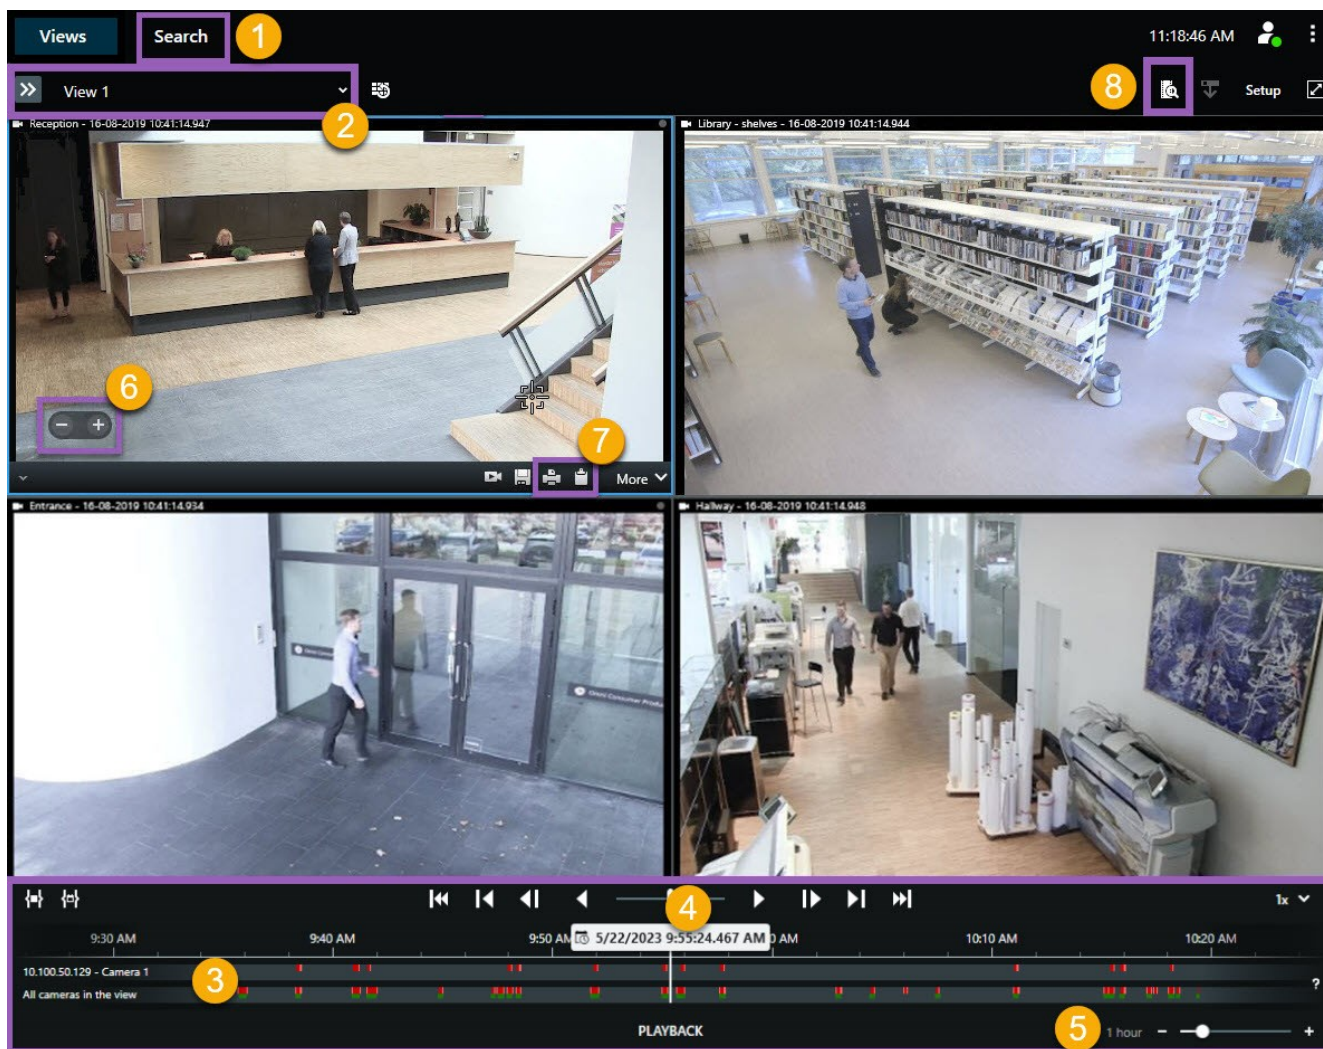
Views
Search
1
11:18:46 AM
View 1
2
8
Setup
Reception - 16-08-2019 10:41:14.947
Library - shelves - 16-08-2019 10:41:14.944
6
7
More
Entrance - 16-08-2019 10:41:14.934
Hallway - 16-08-2019 10:41:14.948
4
1x
9:30 AM
9:40 AM
9:50 AM
5/22/2023 9:55:24.467 AM
AM
10:10 AM
10:20 AM
10.100.50.129 - Camera 1
3
All cameras in the view
?
PLAYBACK
5
1 hour